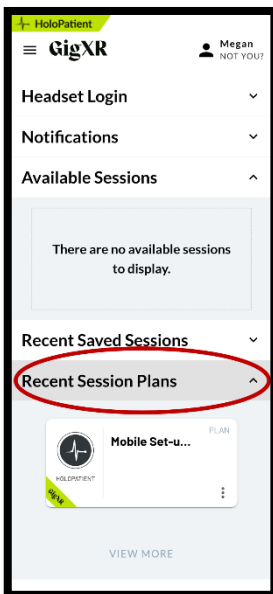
HoloPatient

GigXR

Megan
NOT YOU?

Headset Login

Notifications

Available Sessions

There are no available sessions to display.

Recent Saved Sessions

Recent Session Plans

HOLOPATIENT

GIGXR

Mobile Set-u...

PLAN

VIEW MORE